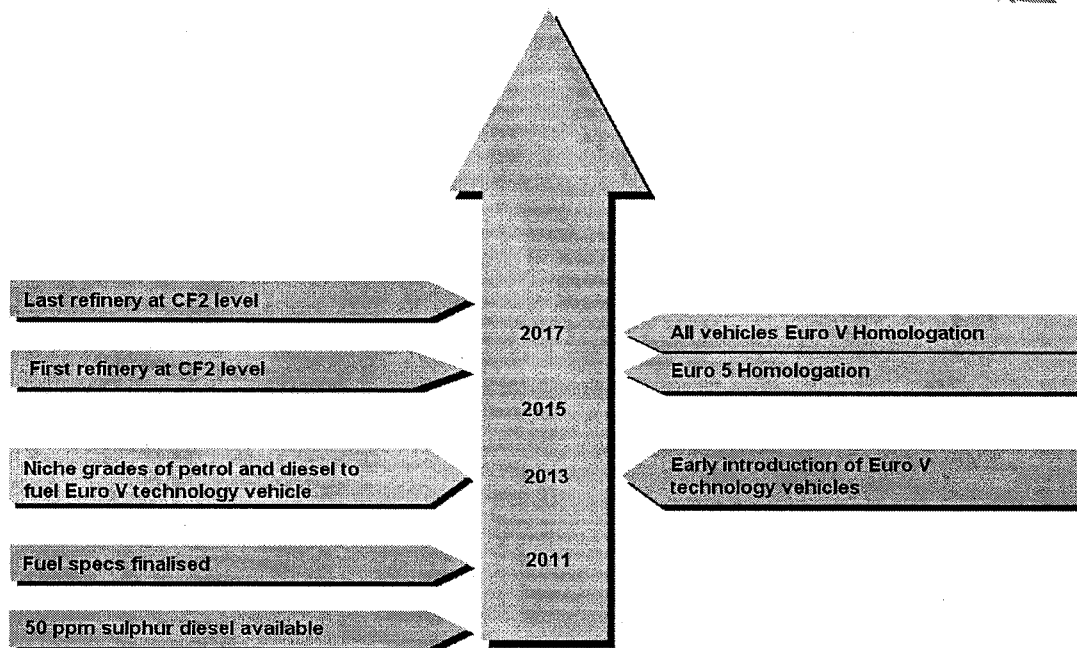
Last refinery at CF2 level

2017

All vehicles Euro V Homologation

First refinery at CF2 level

Euro 5 Homologation

2015

Niche grades of petrol and diesel to fuel Euro V technology vehicle

2013

Early introduction of Euro V technology vehicles

Fuel specs finalised

2011

50 ppm sulphur diesel available